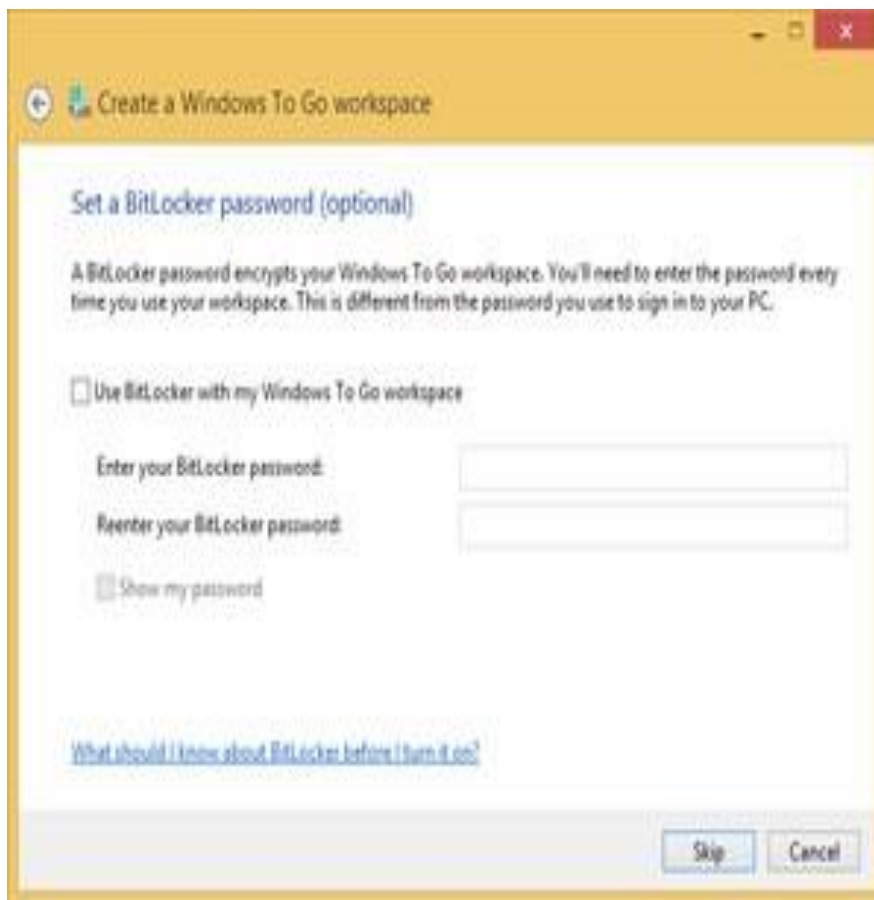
Create a Windows To Go workspace

Set a BitLocker password (optional)

A BitLocker password encrypts your Windows To Go workspace. You'll need to enter the password every time you use your workspace. This is different from the password you use to sign in to your PC.

Use BitLocker with my Windows To Go workspace

Enter your BitLocker password:

Reenter your BitLocker password:

Show my password

What should I know about BitLocker before I turn it on?

Skip

Cancel